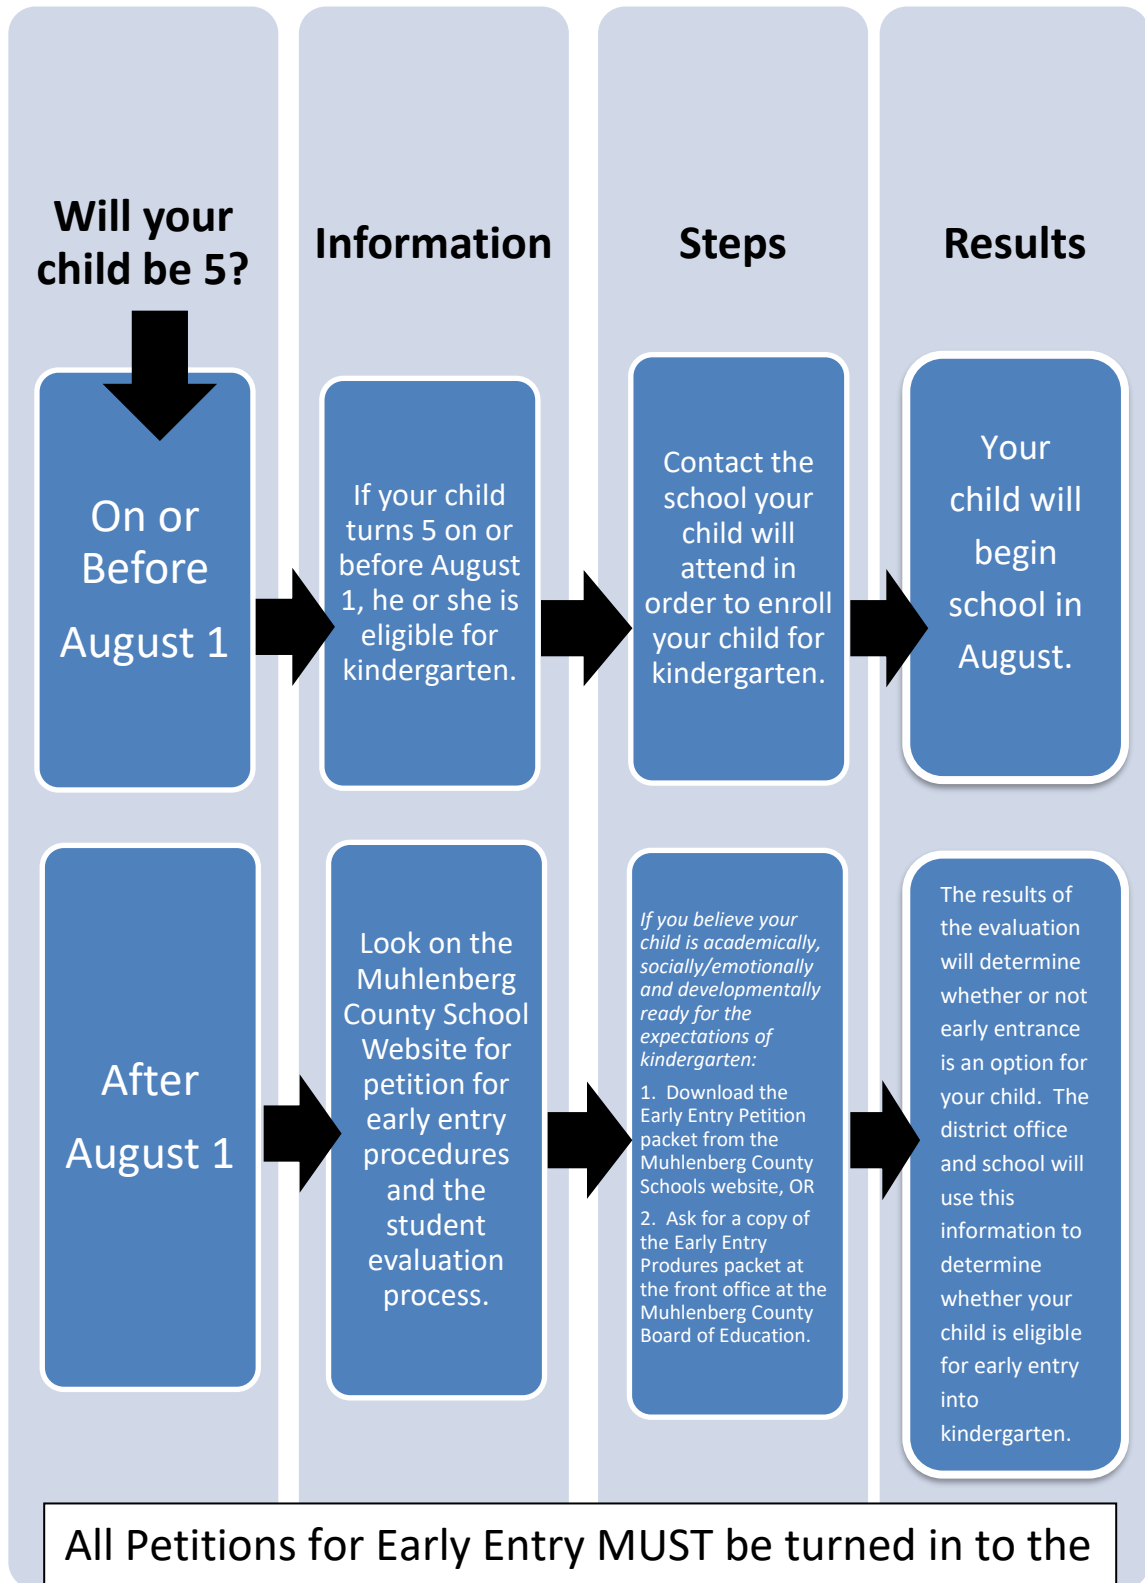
Will your child be 5?

Information

Steps

Results

On or Before August 1

If your child turns 5 on or before August 1, he or she is eligible for kindergarten.

Contact the school your child will attend in order to enroll your child for kindergarten.

Your child will begin school in August.

After August 1

Look on the Muhlenberg County School Website for petition for early entry procedures and the student evaluation process.

If you believe your child is academically, socially/emotionally and developmentally ready for the expectations of kindergarten:

1. Download the Early Entry Petition packet from the Muhlenberg County Schools website, OR

2. Ask for a copy of the Early Entry Produres packet at the front office at the Muhlenberg County Board of Education.

The results of the evaluation will determine whether or not early entrance is an option for your child. The district office and school will use this information to determine whether your child is eligible for early entry into kindergarten.

All Petitions for Early Entry MUST be turned in to the